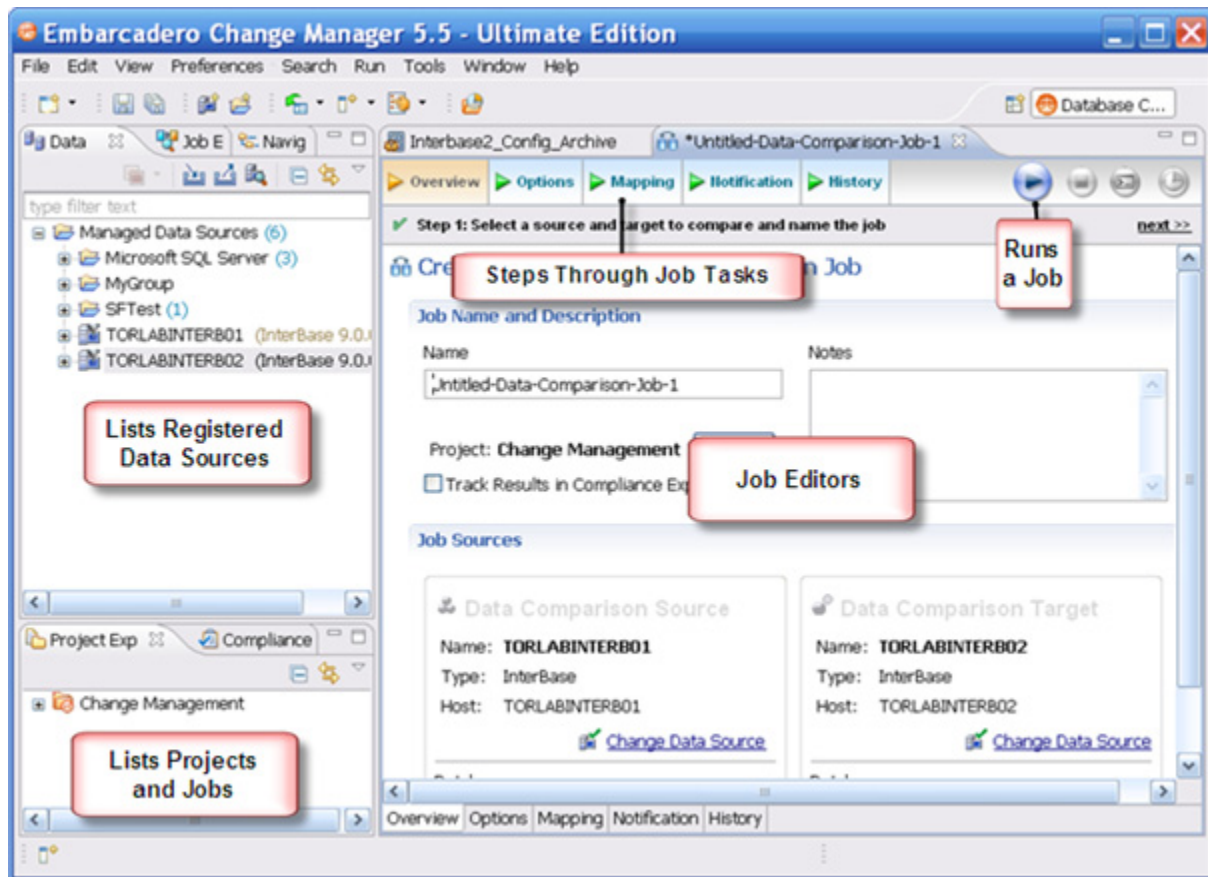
Embarcadero Change Manager 5.5 - Ultimate Edition

File Edit View Preferences Search Run Tools Window Help

Database C...

Data Job E Navig

type filter text

Managed Data Sources (6)
Microsoft SQL Server (3)
MyGroup
SFTest (1)
TORLABINTERB01 (InterBase 9.0.
TORLABINTERB02 (InterBase 9.0.

Lists Registered Data Sources

Project Exp Compliance

Change Management

Lists Projects and Jobs

Interbase2_Config_Archive *Untitled-Data-Comparison-Job-1

Overview Options Mapping Notification History

Step 1: Select a source and target to compare and name the job next >>

Cre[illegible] Job

Steps Through Job Tasks

Runs a Job

Job Name and Description

Name
Untitled-Data-Comparison-Job-1

Notes

Project: Change Management

Track Results in Compliance Exp

Job Editors

Job Sources

Data Comparison Source
Name: TORLABINTERB01
Type: InterBase
Host: TORLABINTERB01
Change Data Source

Data Comparison Target
Name: TORLABINTERB02
Type: InterBase
Host: TORLABINTERB02
Change Data Source

Overview Options Mapping Notification History